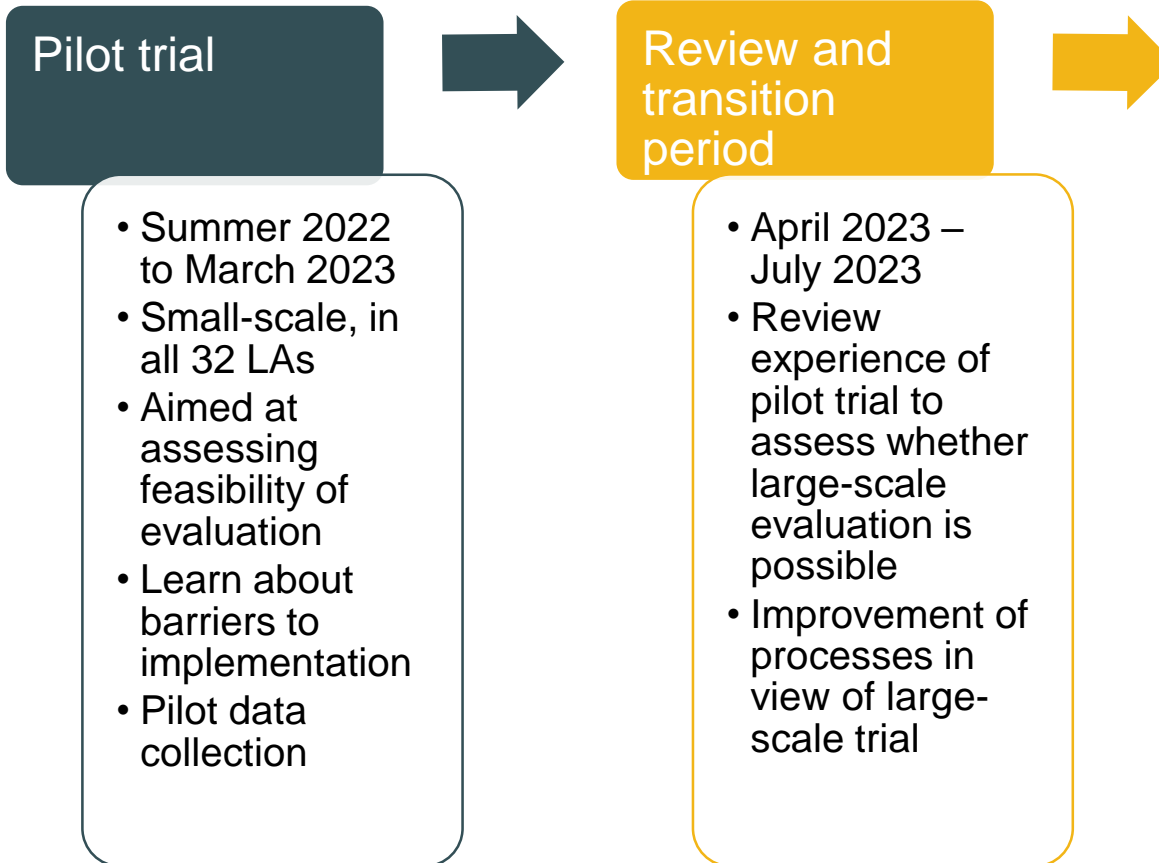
Pilot trial

• Summer 2022 to March 2023
• Small-scale, in all 32 LAs
• Aimed at assessing feasibility of evaluation
• Learn about barriers to implementation
• Pilot data collection

Review and transition period

• April 2023 – July 2023
• Review experience of pilot trial to assess whether large-scale evaluation is possible
• Improvement of processes in view of large-scale trial